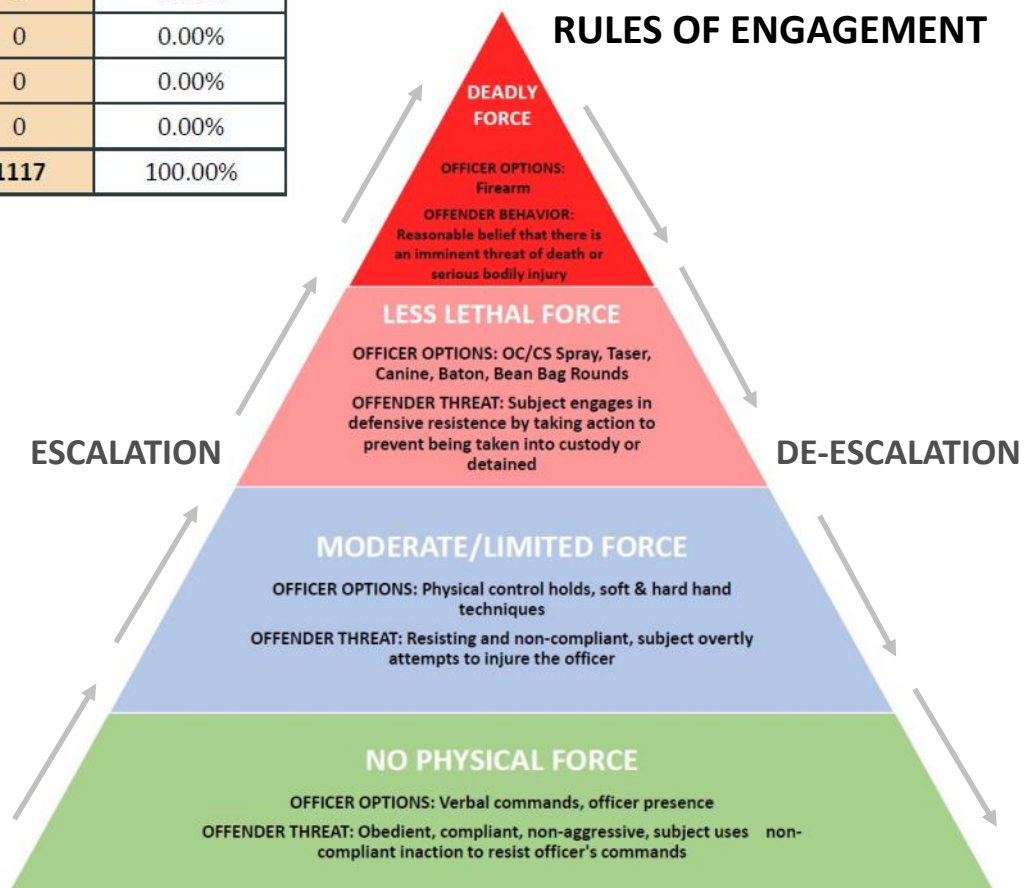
| 0 | 0.00% |
|---|---|
| 0 | 0.00% |
| 0 | 0.00% |
| 1117 | 100.00% |

RULES OF ENGAGEMENT

DEADLY FORCE

OFFICER OPTIONS: Firearm

OFFENDER BEHAVIOR: Reasonable belief that there is an imminent threat of death or serious bodily injury

LESS LETHAL FORCE

OFFICER OPTIONS: OC/CS Spray, Taser, Canine, Baton, Bean Bag Rounds

OFFENDER THREAT: Subject engages in defensive resistence by taking action to prevent being taken into custody or detained

ESCALATION

DE-ESCALATION

MODERATE/LIMITED FORCE

OFFICER OPTIONS: Physical control holds, soft & hard hand techniques

OFFENDER THREAT: Resisting and non-compliant, subject overtly attempts to injure the officer

NO PHYSICAL FORCE

OFFICER OPTIONS: Verbal commands, officer presence

OFFENDER THREAT: Obedient, compliant, non-aggressive, subject uses non-compliant inaction to resist officer's commands